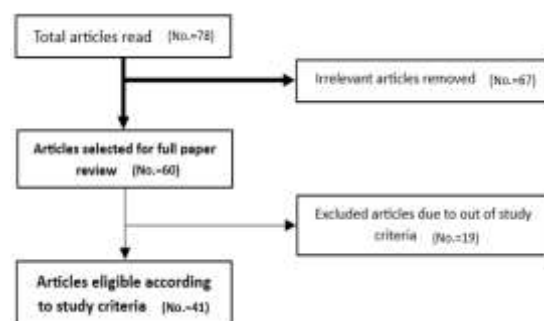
Total articles read (No.=78)

Irrelevant articles removed (No.=67)

Articles selected for full paper review (No.=60)

Excluded articles due to out of study criteria (No.=19)

Articles eligible according to study criteria (No.=41)